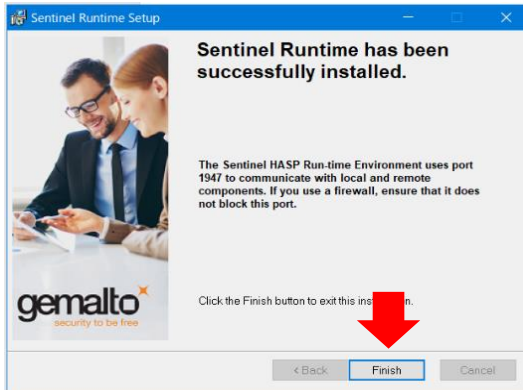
Sentinel Runtime Setup

Sentinel Runtime has been successfully installed.

The Sentinel HASP Run-time Environment uses port 1947 to communicate with local and remote components. If you use a firewall, ensure that it does not block this port.

gemalto
security to be free

Click the Finish button to exit this ins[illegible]n.

< Back
Finish
Cancel